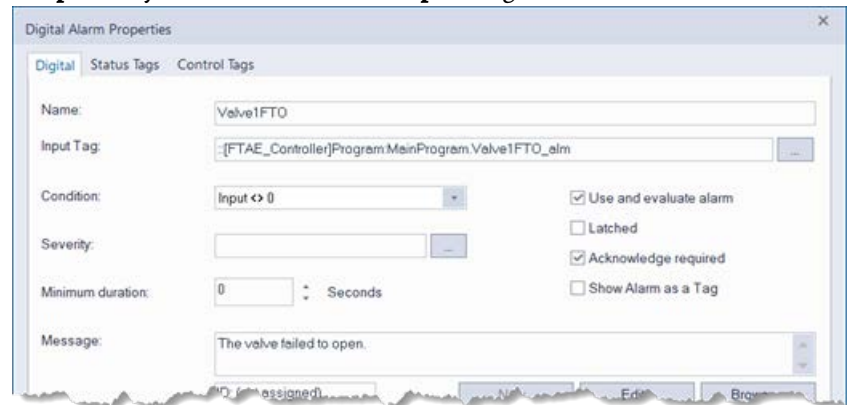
Digital Alarm Properties

×

Digital Status Tags Control Tags

Name: Valve1FTO

Input Tag: ::[FTAE_Controller]Program:MainProgram.Valve1FTO_alm ...

Condition: Input <> 0

Severity: ...

Minimum duration: 0 Seconds

☑ Use and evaluate alarm

☐ Latched

☑ Acknowledge required

☐ Show Alarm as a Tag

Message: The valve failed to open.

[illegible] assigned) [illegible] Edit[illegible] Bro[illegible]